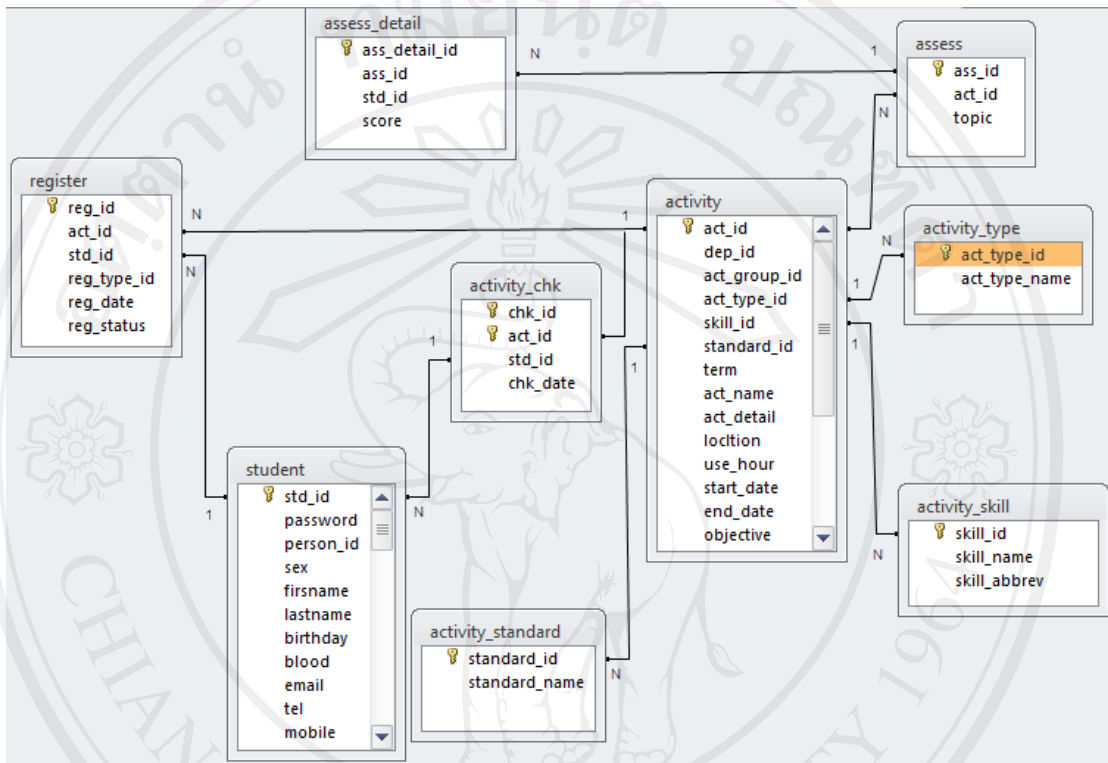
assess_detail
ass_detail_id
ass_id
std_id
score

N

1

assess
ass_id
act_id
topic

N

register
reg_id
act_id
std_id
reg_type_id
reg_date
reg_status

N

1

activity
act_id
dep_id
act_group_id
act_type_id
skill_id
standard_id
term
act_name
act_detail
loclion
use_hour
start_date
end_date
objective

N

activity_type
act_type_id
act_type_name

1

N

activity_chk
chk_id
act_id
std_id
chk_date

1

1

1

student
std_id
password
person_id
sex
firsname
lastname
birthday
blood
email
tel
mobile

1

N

activity_skill
skill_id
skill_name
skill_abbrev

N

activity_standard
standard_id
standard_name

N